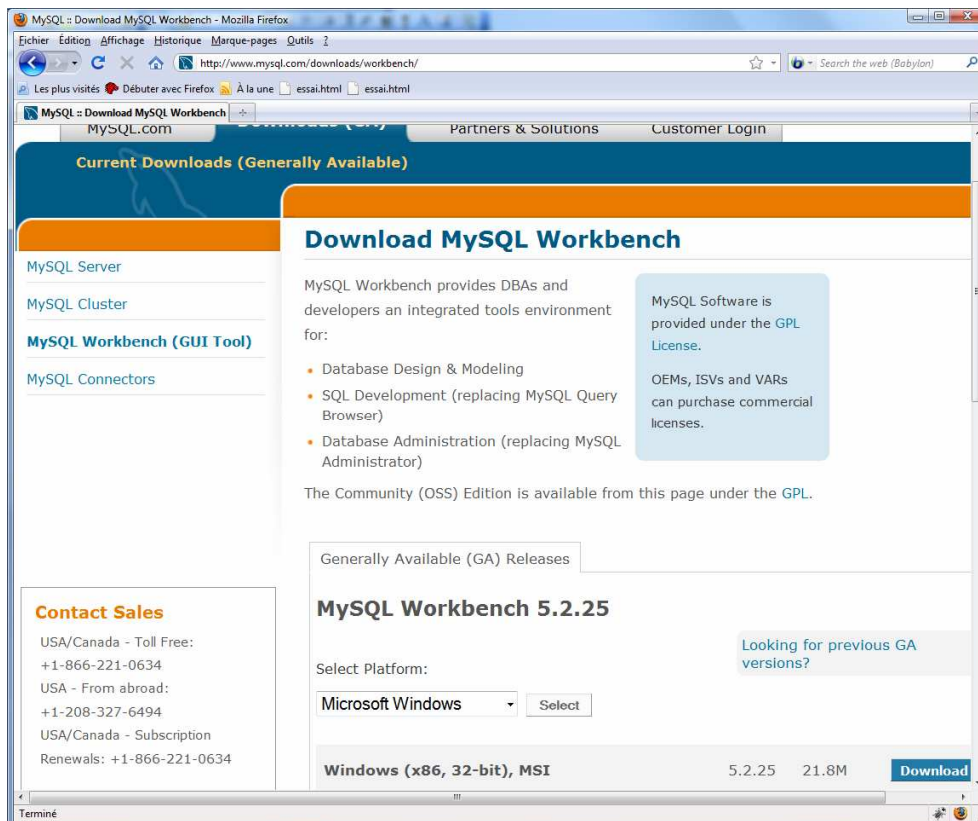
MySQL :: Download MySQL Workbench - Mozilla Firefox

Fichier Édition Affichage Historique Marque-pages Outils ?

http://www.mysql.com/downloads/workbench/

Search the web (Babylon)

Les plus visités Débuter avec Firefox À la une essai.html essai.html

MySQL :: Download MySQL Workbench

MySQL.com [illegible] Partners & Solutions Customer Login

Current Downloads (Generally Available)

MySQL Server

MySQL Cluster

MySQL Workbench (GUI Tool)

MySQL Connectors

Download MySQL Workbench

MySQL Workbench provides DBAs and developers an integrated tools environment for:

- Database Design & Modeling
- SQL Development (replacing MySQL Query Browser)
- Database Administration (replacing MySQL Administrator)

MySQL Software is provided under the GPL License.

OEMs, ISVs and VARs can purchase commercial licenses.

The Community (OSS) Edition is available from this page under the GPL.

Generally Available (GA) Releases

MySQL Workbench 5.2.25

Looking for previous GA versions?

Select Platform:

Microsoft Windows

Select

Contact Sales

USA/Canada - Toll Free: +1-866-221-0634

USA - From abroad: +1-208-327-6494

USA/Canada - Subscription Renewals: +1-866-221-0634

| Windows (x86, 32-bit), MSI | 5.2.25 | 21.8M | Download |
|---|---|---|---|

Terminé